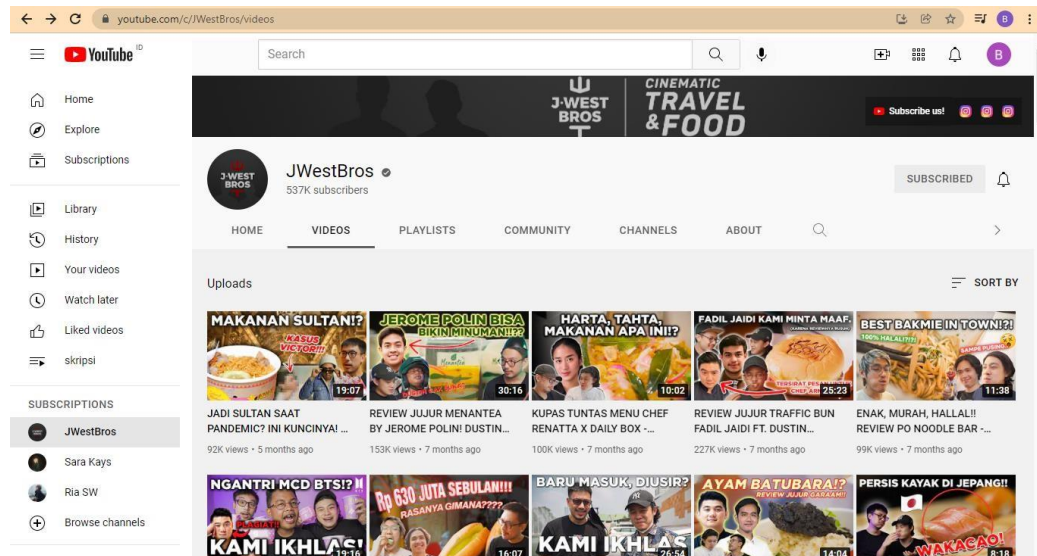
youtube.com/c/JWestBros/videos

YouTube ID

Search

Home
Explore
Subscriptions

Library
History
Your videos
Watch later
Liked videos
skripsi

SUBSCRIPTIONS
JWestBros
Sara Kays
Ria SW
Browse channels

J-WEST BROS
CINEMATIC TRAVEL & FOOD
Subscribe us!

J-WEST BROS
JWestBros
537K subscribers
SUBSCRIBED

HOME
VIDEOS
PLAYLISTS
COMMUNITY
CHANNELS
ABOUT

Uploads
SORT BY

MAKANAN SULTAN!?
KASUS VICTOR!!
19:07
JADI SULTAN SAAT PANDEMIC? INI KUNCINYA! ...
92K views • 5 months ago

JEROME POLIN BISA BIKIN MINUMAN!?
30:16
REVIEW JUJUR MENANTEA BY JEROME POLIN! DUSTIN...
153K views • 7 months ago

HARTA, TAHTA, MAKANAN APA INI!?
10:02
KUPAS TUNTAS MENU CHEF RENATTA X DAILY BOX -...
100K views • 7 months ago

FADIL JAIDI KAMI MINTA MAAF.
25:23
REVIEW JUJUR TRAFFIC BUN FADIL JAIDI FT. DUSTIN...
227K views • 7 months ago

BEST BAKMIE IN TOWN?!?!
100% HALAL!?!?
11:38
ENAK, MURAH, HALLAL!! REVIEW PO NOODLE BAR -...
99K views • 7 months ago

NGANTRI MCD BTS!?
KAMI IKHLAS!
19:16

Rp 630 JUTA SEBULAN!!!
RASANYA GIMANA????
16:07

BARU MASUK, DIUSIR?
KAMI IKHLAS
26:54

AYAM BATUBARA!?
REVIEW JUJUR GARAAM!!
14:04

PERSIS KAYAK DI JEPANG!!
WAKACAO!
8:18